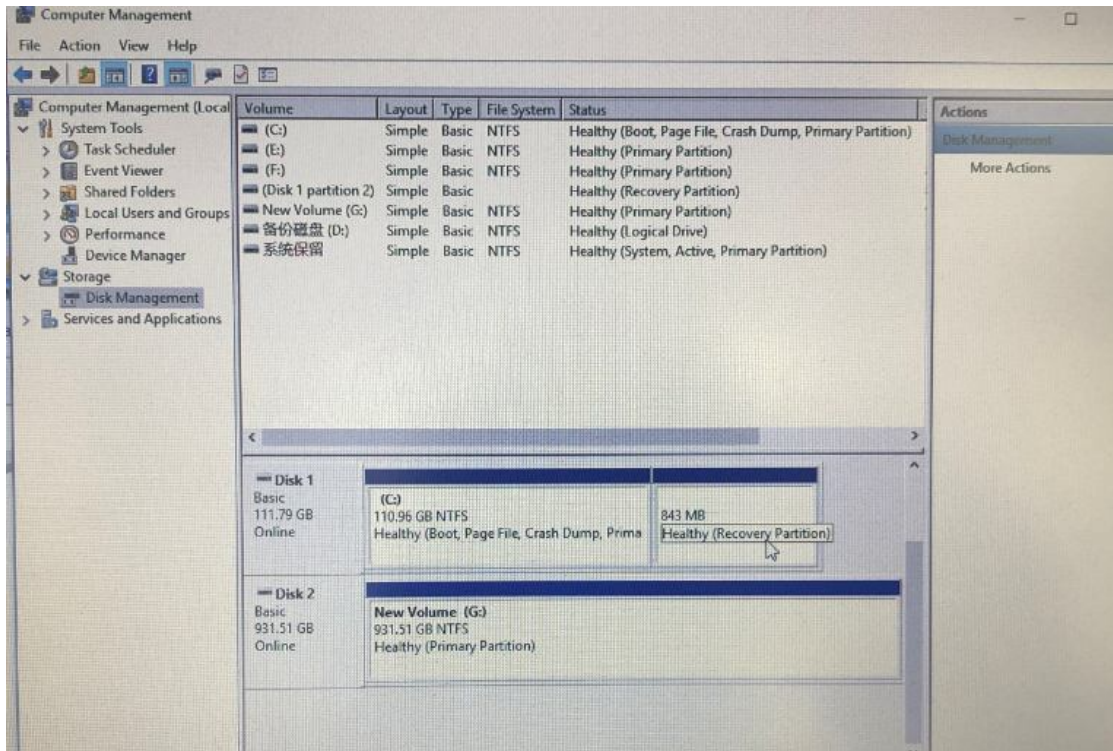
Computer Management

File Action View Help

Computer Management (Local
System Tools
Task Scheduler
Event Viewer
Shared Folders
Local Users and Groups
Performance
Device Manager
Storage
Disk Management
Services and Applications

| Volume | Layout | Type | File System | Status |
|---|---|---|---|---|
| (C:) | Simple | Basic | NTFS | Healthy (Boot, Page File, Crash Dump, Primary Partition) |
| (E:) | Simple | Basic | NTFS | Healthy (Primary Partition) |
| (F:) | Simple | Basic | NTFS | Healthy (Primary Partition) |
| (Disk 1 partition 2) | Simple | Basic | | Healthy (Recovery Partition) |
| New Volume (G:) | Simple | Basic | NTFS | Healthy (Primary Partition) |
| 备份磁盘 (D:) | Simple | Basic | NTFS | Healthy (Logical Drive) |
| 系统保留 | Simple | Basic | NTFS | Healthy (System, Active, Primary Partition) |

Disk 1
Basic
111.79 GB
Online

(C:)
110.96 GB NTFS
Healthy (Boot, Page File, Crash Dump, Prima

843 MB
Healthy (Recovery Partition)

Disk 2
Basic
931.51 GB
Online

New Volume (G:)
931.51 GB NTFS
Healthy (Primary Partition)

Actions
Disk Management
More Actions